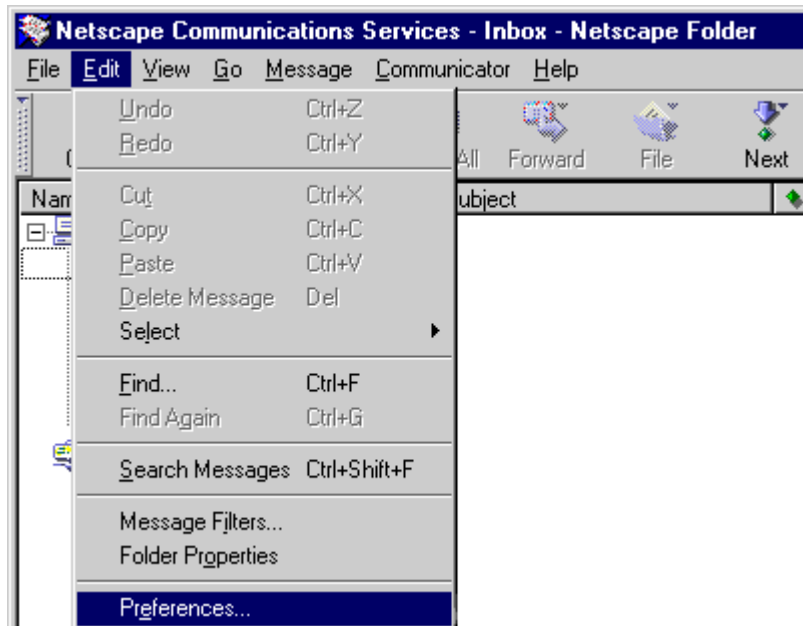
Netscape Communications Services - Inbox - Netscape Folder

File Edit View Go Message Communicator Help

Undo Ctrl+Z
Redo Ctrl+Y

Cut Ctrl+X
Copy Ctrl+C
Paste Ctrl+V
Delete Message Del
Select

Find... Ctrl+F
Find Again Ctrl+G

Search Messages Ctrl+Shift+F

Message Filters...
Folder Properties

Preferences...

All Forward File Next

Nam

ubject